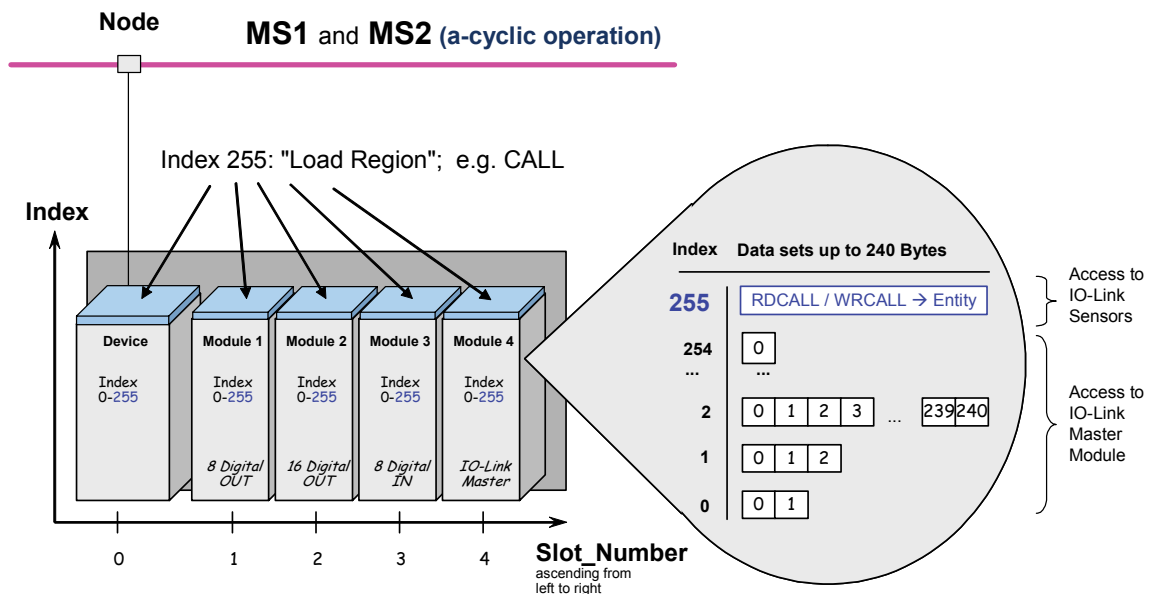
Node

MS1 and MS2 (a-cyclic operation)

Index 255: "Load Region"; e.g. CALL

Index

Device
Index
0-255

Module 1
Index
0-255
8 Digital OUT

Module 2
Index
0-255
16 Digital OUT

Module 3
Index
0-255
8 Digital IN

Module 4
Index
0-255
IO-Link Master

0 1 2 3 4

Slot_Number
ascending from left to right

Index Data sets up to 240 Bytes

255 RDCALL / WRCALL → Entity

Access to IO-Link Sensors

254 0
... ...

2 0 1 2 3 ... 239 240

1 0 1 2

0 0 1

Access to IO-Link Master Module